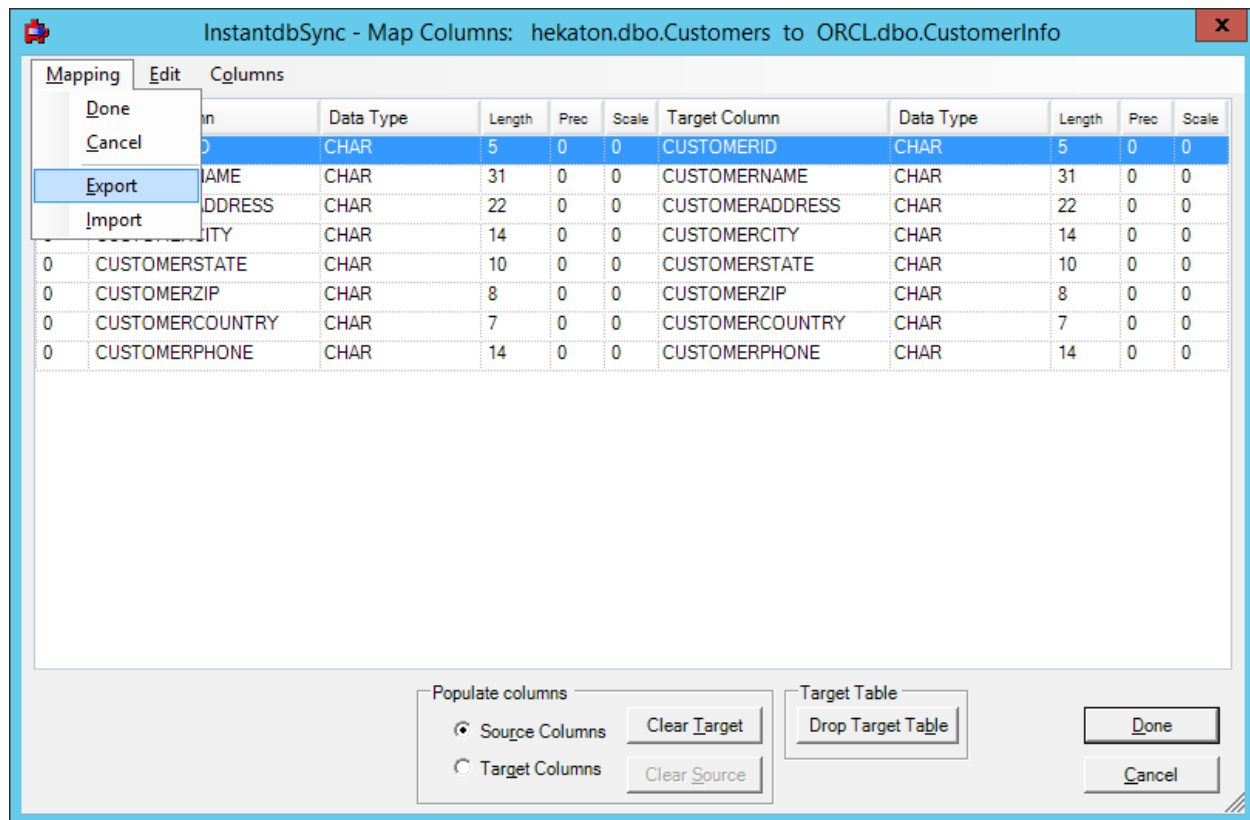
InstantdbSync - Map Columns: hekaton.dbo.Customers to ORCL.dbo.CustomerInfo

Mapping Edit Columns

Done
Cancel
Export
Import

| | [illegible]mn | Data Type | Length | Prec | Scale | Target Column | Data Type | Length | Prec | Scale |
|---|---|---|---|---|---|---|---|---|---|---|
| | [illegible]D | CHAR | 5 | 0 | 0 | CUSTOMERID | CHAR | 5 | 0 | 0 |
| | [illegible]NAME | CHAR | 31 | 0 | 0 | CUSTOMERNAME | CHAR | 31 | 0 | 0 |
| | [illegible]DDRESS | CHAR | 22 | 0 | 0 | CUSTOMERADDRESS | CHAR | 22 | 0 | 0 |
| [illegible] | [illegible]ITY | CHAR | 14 | 0 | 0 | CUSTOMERCITY | CHAR | 14 | 0 | 0 |
| 0 | CUSTOMERSTATE | CHAR | 10 | 0 | 0 | CUSTOMERSTATE | CHAR | 10 | 0 | 0 |
| 0 | CUSTOMERZIP | CHAR | 8 | 0 | 0 | CUSTOMERZIP | CHAR | 8 | 0 | 0 |
| 0 | CUSTOMERCOUNTRY | CHAR | 7 | 0 | 0 | CUSTOMERCOUNTRY | CHAR | 7 | 0 | 0 |
| 0 | CUSTOMERPHONE | CHAR | 14 | 0 | 0 | CUSTOMERPHONE | CHAR | 14 | 0 | 0 |

Populate columns
Source Columns
Target Columns
Clear Target
Clear Source

Target Table
Drop Target Table

Done
Cancel